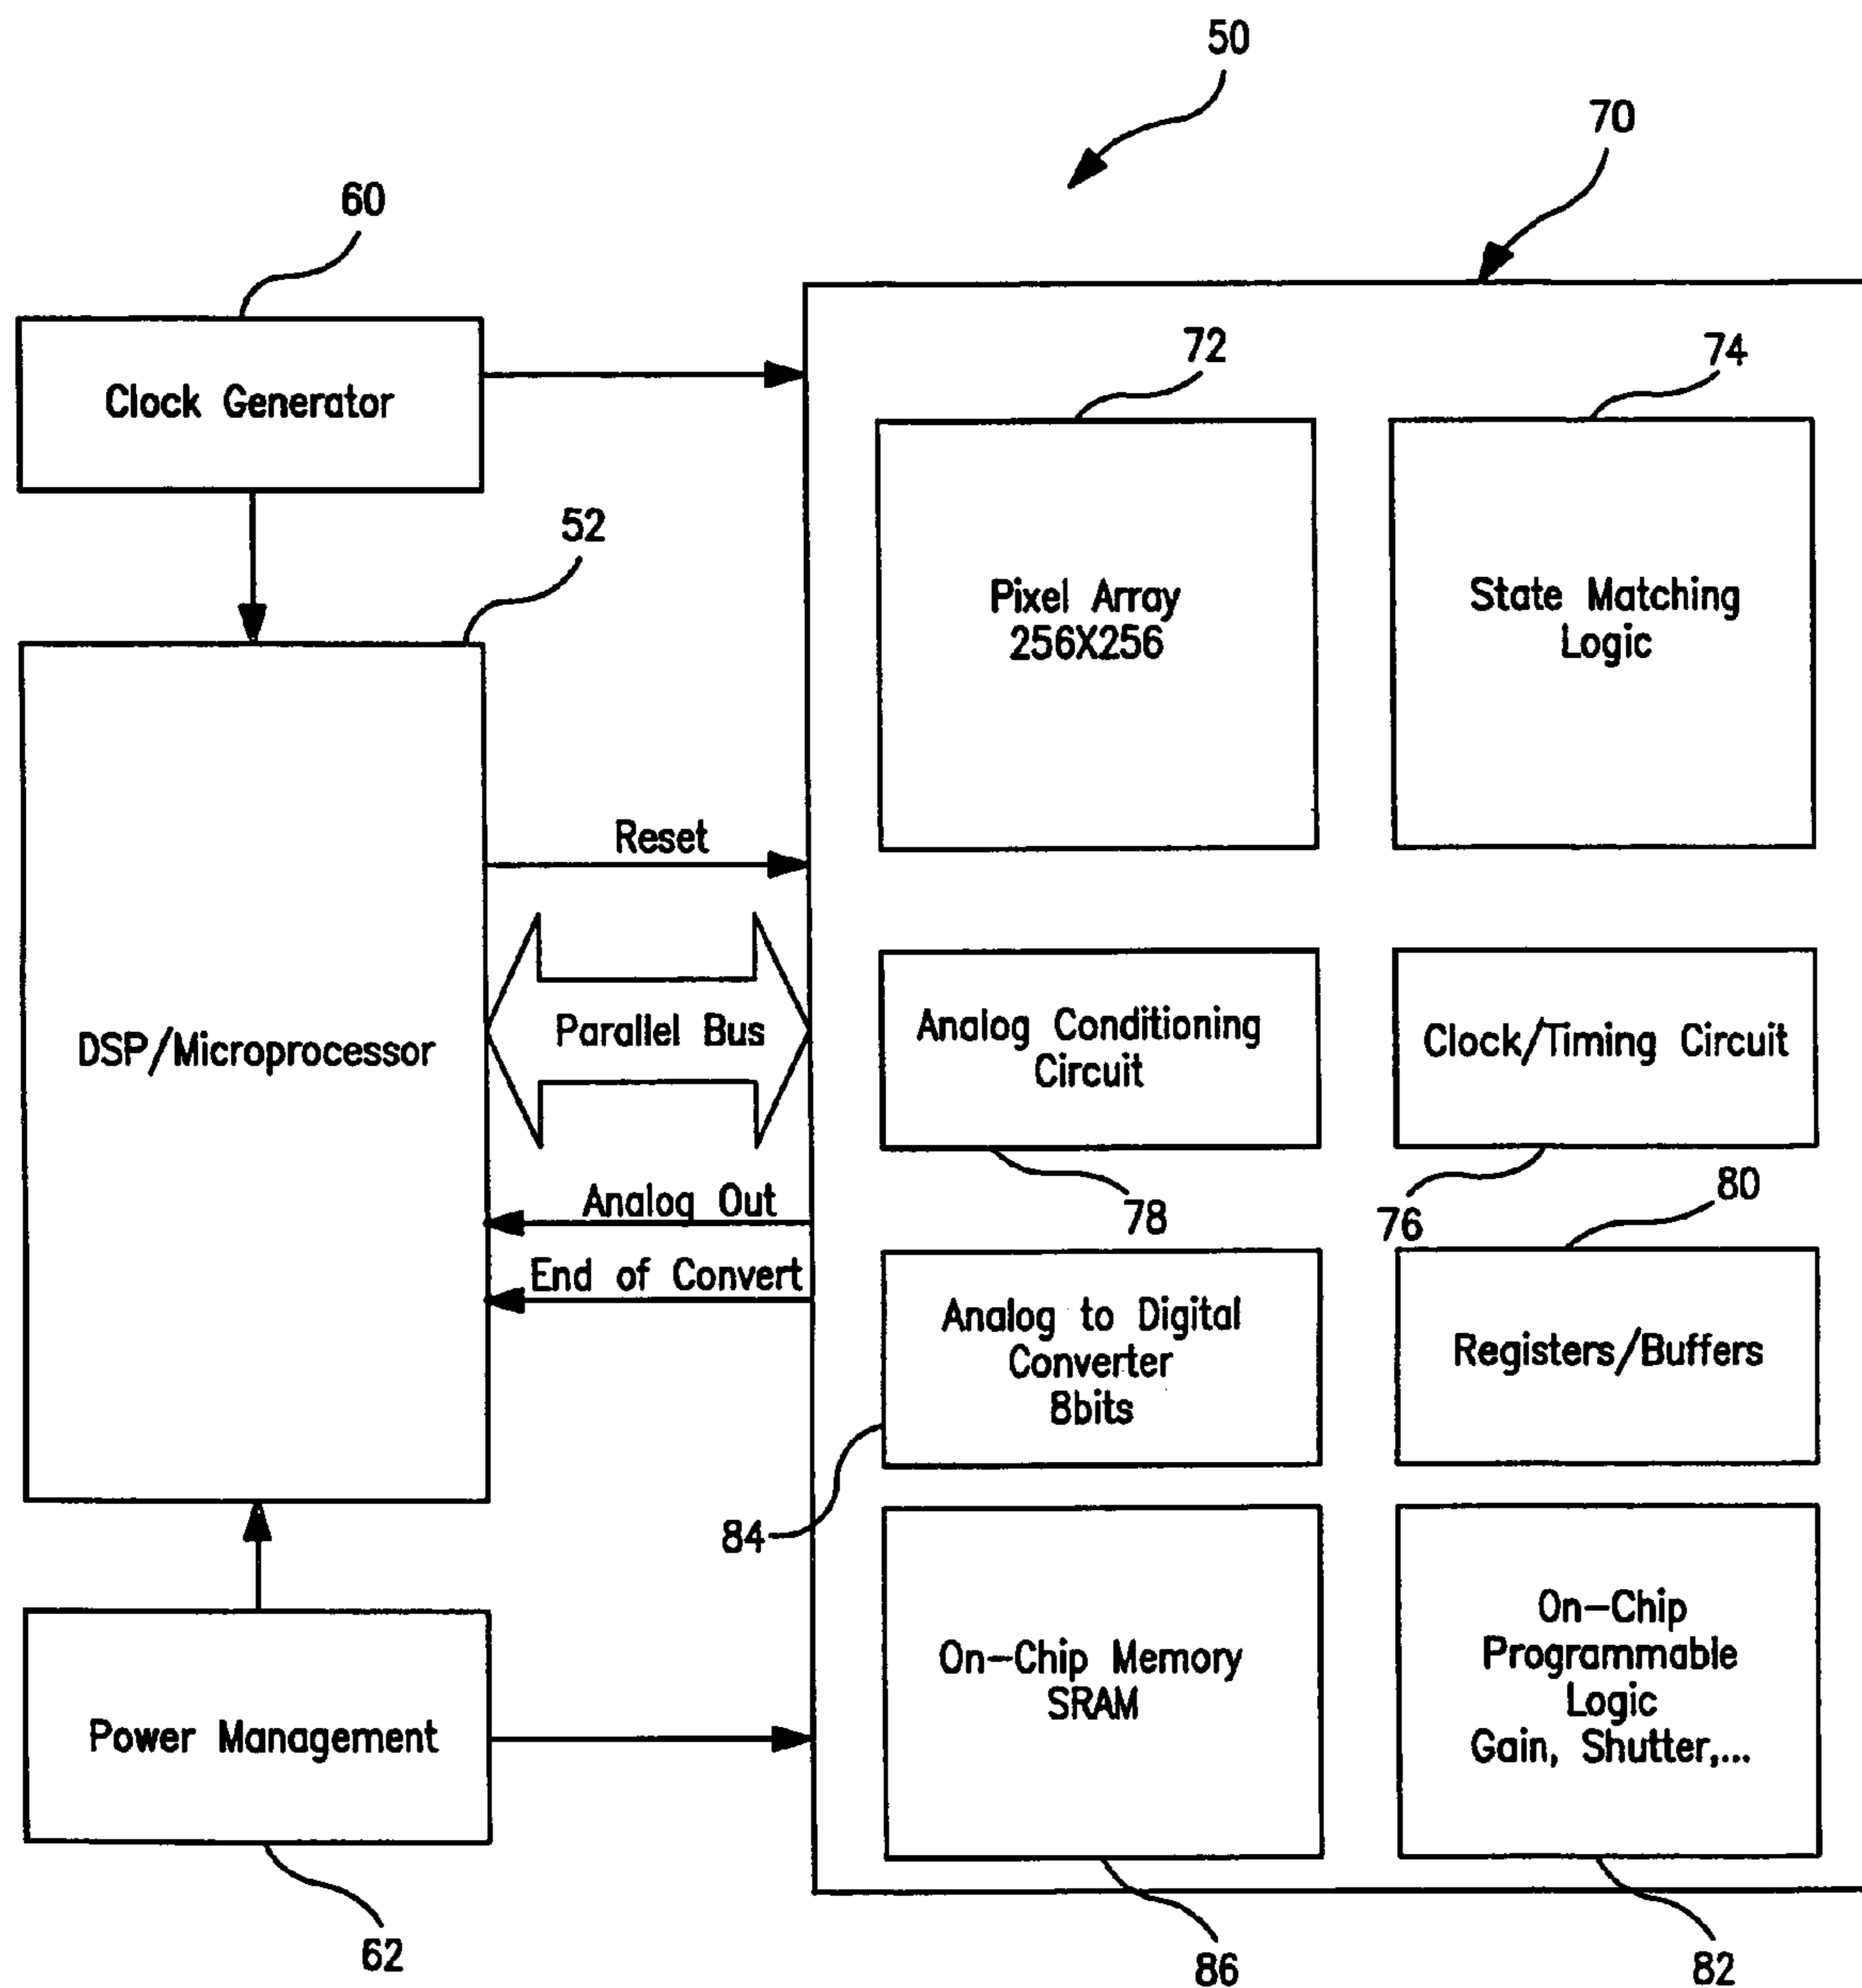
50

70

60

Clock Generator

72

74

52

Pixel Array
256X256

State Matching
Logic

DSP/Microprocessor

Reset

Parallel Bus

Analog Conditioning
Circuit

Clock/Timing Circuit

Analog Out

End of Convert

78

76

80

Analog to Digital
Converter
8bits

Registers/Buffers

84

On-Chip Memory
SRAM

On-Chip
Programmable
Logic
Gain, Shutter,...

Power Management

62

86

82